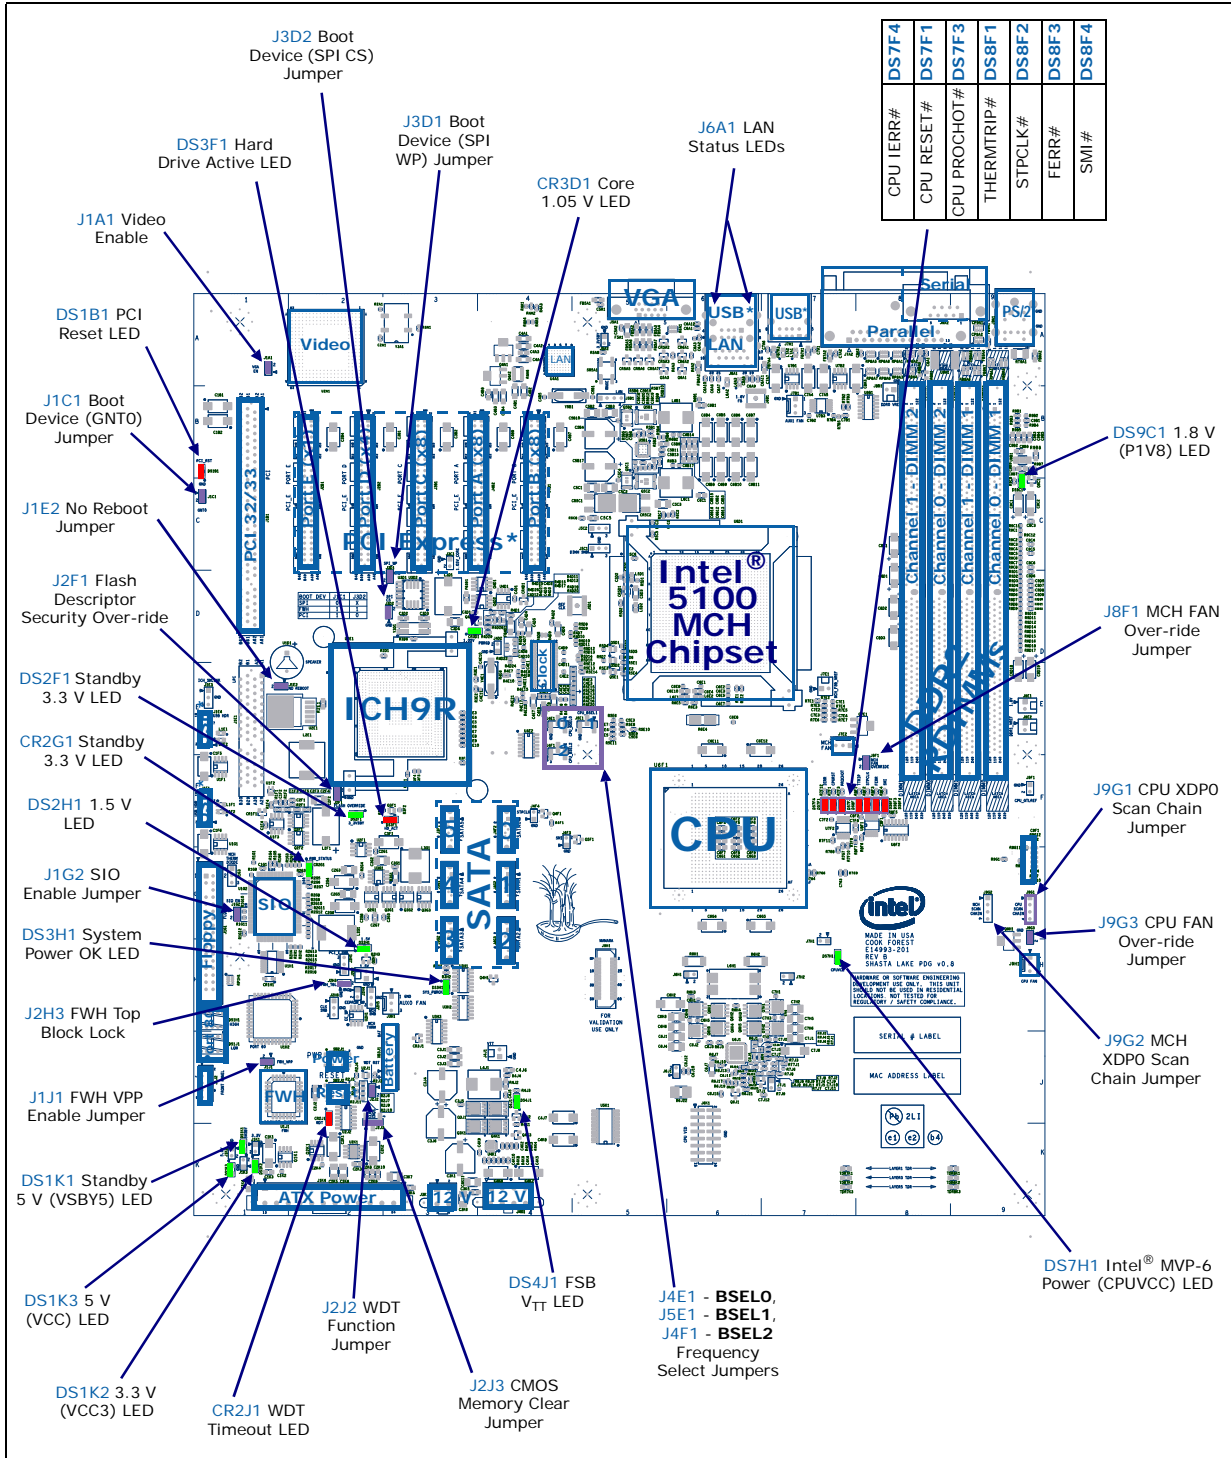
J3D2 Boot Device (SPI CS) Jumper

DS3F1 Hard Drive Active LED

J3D1 Boot Device (SPI WP) Jumper

CR3D1 Core 1.05 V LED

J6A1 LAN Status LEDs

| DS7F4 | DS7F1 | DS7F3 | DS8F1 | DS8F2 | DS8F3 | DS8F4 |
|---|---|---|---|---|---|---|
| CPU IERR# | CPU RESET# | CPU PROCHOT# | THERMTRIP# | STPCLK# | FERR# | SMI# |

J1A1 Video Enable

DS1B1 PCI Reset LED

J1C1 Boot Device (GNT0) Jumper

J1E2 No Reboot Jumper

J2F1 Flash Descriptor Security Over-ride

DS2F1 Standby 3.3 V LED

CR2G1 Standby 3.3 V LED

DS2H1 1.5 V LED

J1G2 SIO Enable Jumper

DS3H1 System Power OK LED

J2H3 FWH Top Block Lock

J1J1 FWH VPP Enable Jumper

DS1K1 Standby 5 V (VSBY5) LED

DS1K3 5 V (VCC) LED

DS1K2 3.3 V (VCC3) LED

CR2J1 WDT Timeout LED

J2J2 WDT Function Jumper

J2J3 CMOS Memory Clear Jumper

DS4J1 FSB $V_{TT}$ LED

J4E1 - BSEL0, J5E1 - BSEL1, J4F1 - BSEL2 Frequency Select Jumpers

DS7H1 Intel® MVP-6 Power (CPUVCC) LED

J9G2 MCH XDP0 Scan Chain Jumper

J9G3 CPU FAN Over-ride Jumper

J9G1 CPU XDP0 Scan Chain Jumper

J8F1 MCH FAN Over-ride Jumper

DS9C1 1.8 V (P1V8) LED

VGA
USB*
LAN
USB*
Serial
Parallel
PS/2
Video
LAN
PCI 32/33
Port E
Port D
Port C X8
Port A X8
Port B X8
PCI Express*
Intel® 5100 MCH Chipset
Channel 1 - DIMM 2
Channel 0 - DIMM 2
Channel 1 - DIMM 1
Channel 0 - DIMM 1
DDR2 DIMMS
ICH9R
Clock
CPU
SATA
SIO
Floppy
FWH
Power
Battery
ATX Power
12 V
12 V
intel
MADE IN USA
COOK FOREST
E14993-201
REV B
SHASTA LAKE PDG v0.8
SERIAL # LABEL
MAC ADDRESS LABEL
FOR VALIDATION USE ONLY